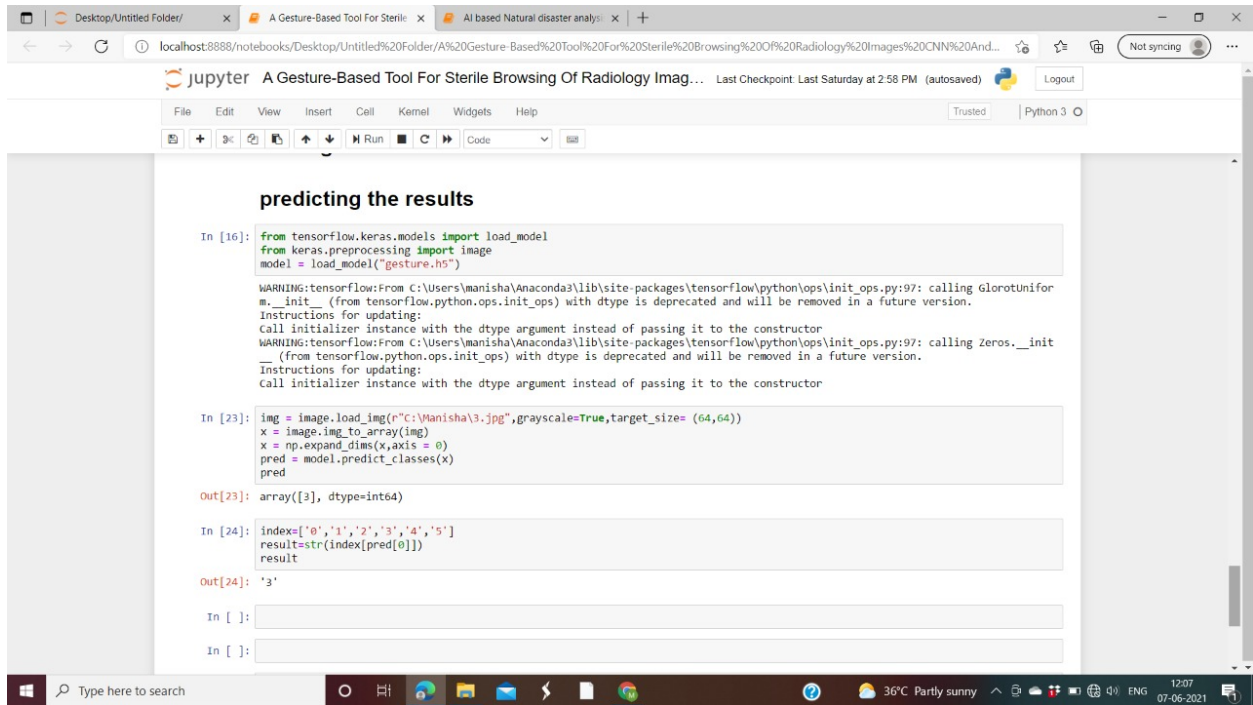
Desktop/Untitled Folder/ × | A Gesture-Based Tool For Sterile × | AI based Natural disaster analys × | +

localhost:8888/notebooks/Desktop/Untitled%20Folder/A%20Gesture-Based%20Tool%20For%20Sterile%20Browsing%20Of%20Radiology%20Images%20CNN%20And...

Not syncing

jupyter A Gesture-Based Tool For Sterile Browsing Of Radiology Imag... Last Checkpoint: Last Saturday at 2:58 PM (autosaved)

Logout

File Edit View Insert Cell Kernel Widgets Help

Trusted | Python 3

Run Code

predicting the results

In [16]: from tensorflow.keras.models import load_model
from keras.preprocessing import image
model = load_model("gesture.h5")

WARNING:tensorflow:From C:\Users\manisha\Anaconda3\lib\site-packages\tensorflow\python\ops\init_ops.py:97: calling GlorotUniform.__init__ (from tensorflow.python.ops.init_ops) with dtype is deprecated and will be removed in a future version.
Instructions for updating:
Call initializer instance with the dtype argument instead of passing it to the constructor
WARNING:tensorflow:From C:\Users\manisha\Anaconda3\lib\site-packages\tensorflow\python\ops\init_ops.py:97: calling Zeros.__init__ (from tensorflow.python.ops.init_ops) with dtype is deprecated and will be removed in a future version.
Instructions for updating:
Call initializer instance with the dtype argument instead of passing it to the constructor

In [23]: img = image.load_img(r"C:\Manisha\3.jpg",grayscale=True,target_size= (64,64))
x = image.img_to_array(img)
x = np.expand_dims(x,axis = 0)
pred = model.predict_classes(x)
pred

Out[23]: array([3], dtype=int64)

In [24]: index=['0','1','2','3','4','5']
result=str(index[pred[0]])
result

Out[24]: '3'

In [ ]:

In [ ]:

Type here to search

36°C Partly sunny ENG 12:07 07-06-2021